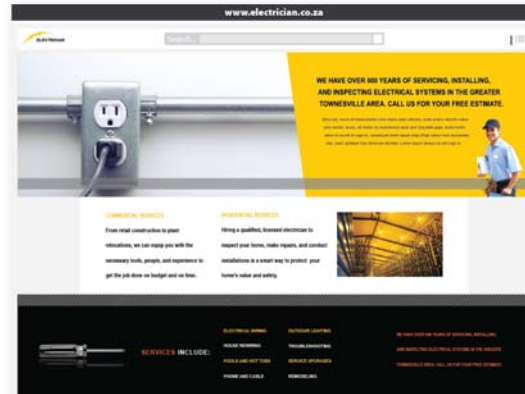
www.electrician.co.za

ELECTRICIAN

Search

WE HAVE OVER 800 YEARS OF SERVICING, INSTALLING, AND INSPECTING ELECTRICAL SYSTEMS IN THE GREATER TOWNESVILLE AREA. CALL US FOR YOUR FREE ESTIMATE.

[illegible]

COMMERCIAL SERVICES

From retail construction to plant relocations, we can equip you with the necessary tools, people, and experience to get the job done on budget and on time.

RESIDENTIAL SERVICES

Hiring a qualified, licensed electrician to inspect your home, make repairs, and conduct installations is a smart way to protect your home's value and safety.

SERVICES INCLUDE:

ELECTRICAL WIRING
HOUSE REWIRING
POOLS AND HOT TUBS
PHONE AND CABLE

OUTDOOR LIGHTING
TROUBLESHOOTING
SERVICE UPGRADES
REMODELING

WE HAVE OVER 800 YEARS OF SERVICING, INSTALLING, AND INSPECTING ELECTRICAL SYSTEMS IN THE GREATER TOWNESVILLE AREA. CALL US FOR YOUR FREE ESTIMATE.